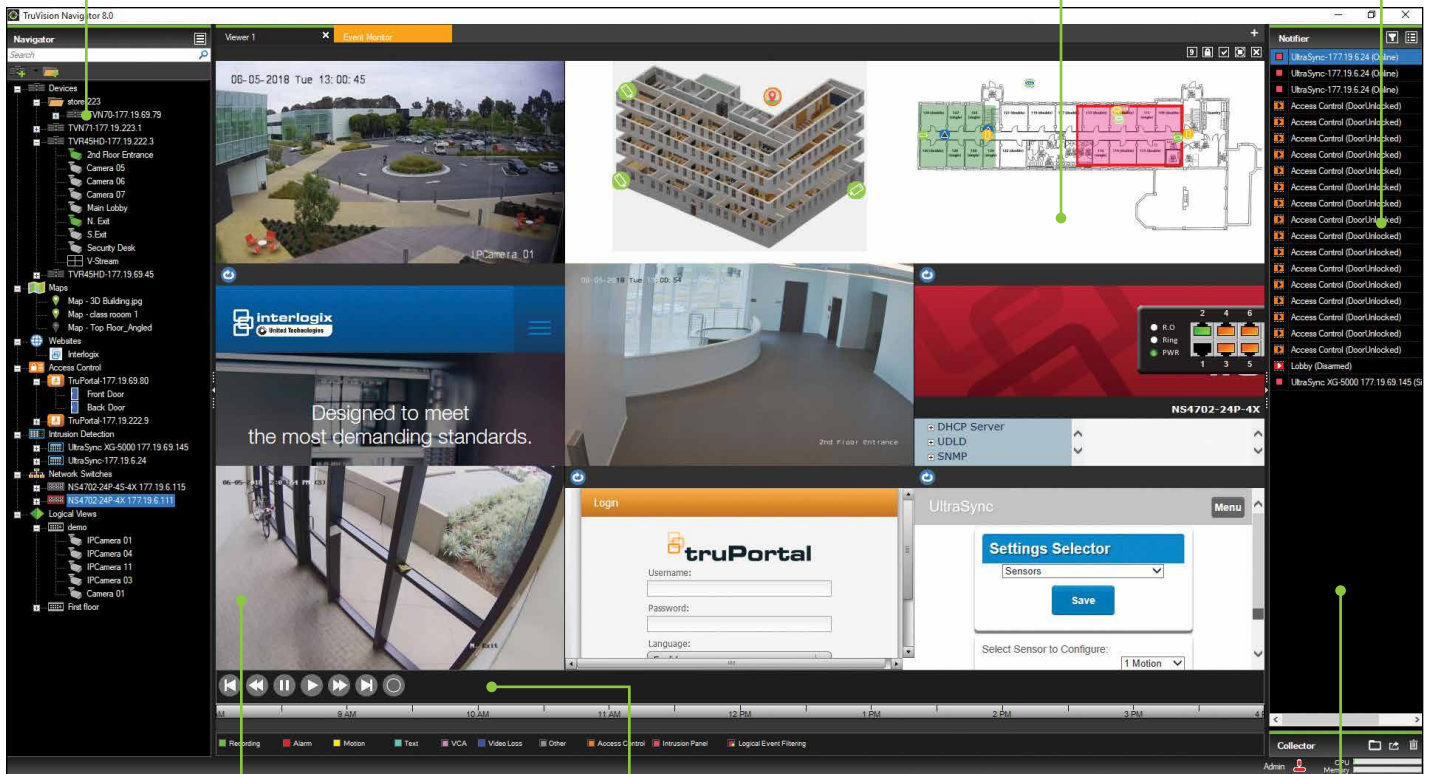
TruVision Navigator 8.0

Navigator
Search
Devices
store 223
TVN70-177.19.69.79
TVN71-177.19.223.1
TVR45HD-177.19.222.3
2nd Floor Entrance
Camera 05
Camera 06
Camera 07
Main Lobby
N. Exit
S.Exit
Security Desk
V-Stream
TVR45HD-177.19.69.45
Maps
Map - 3D Building.jpg
Map - class room 1
Map - Top Floor_Angled
Websites
Interlogix
Access Control
TruPortal-177.19.69.80
Front Door
Back Door
TruPortal-177.19.222.9
Intrusion Detection
UltraSync XG-5000 177.19.69.145
UltraSync-177.19.6.24
Network Switches
NS4702-24P-4S-4X 177.19.6.115
NS4702-24P-4X 177.19.6.111
Logical Views
demo
IPCamera 01
IPCamera 04
IPCamera 11
IPCamera 03
Camera 01
First floor

Viewer 1
Event Monitor

06-05-2018 Tue 13:00:45
IPCamera_01

interlogix
United Technologies
Designed to meet
the most demanding standards.

06-05-2018 Tue 13:00:54
2nd Floor Entrance

R.O
Ring
PWR
2 4 6
1 3 5
NS4702-24P-4X
DHCP Server
UDLD
SNMP

N.Exit

Login
truPortal
Username:
Password:
Language:

UltraSync
Menu
Settings Selector
Sensors
Save
Select Sensor to Configure:
1 Motion

9 AM
10 AM
11 AM
12 PM
1 PM
2 PM
3 PM

Recording
Alarm
Motion
Text
VCA
Video Loss
Other
Access Control
Intrusion Panel
Logical Event Filtering

Notifier
UltraSync-177.19.6.24 (Online)
UltraSync-177.19.6.24 (Online)
UltraSync-177.19.6.24 (Online)
Access Control (DoorUnlocked)
Access Control (DoorUnlocked)
Access Control (DoorUnlocked)
Access Control (DoorUnlocked)
Access Control (DoorUnlocked)
Access Control (DoorUnlocked)
Access Control (DoorUnlocked)
Access Control (DoorUnlocked)
Access Control (DoorUnlocked)
Access Control (DoorUnlocked)
Access Control (DoorUnlocked)
Access Control (DoorUnlocked)
Access Control (DoorUnlocked)
Access Control (DoorUnlocked)
Access Control (DoorUnlocked)
Lobby (Disarmed)
UltraSync XG-5000 177.19.69.145 (Si

Collector
Admin
CPU
Memory